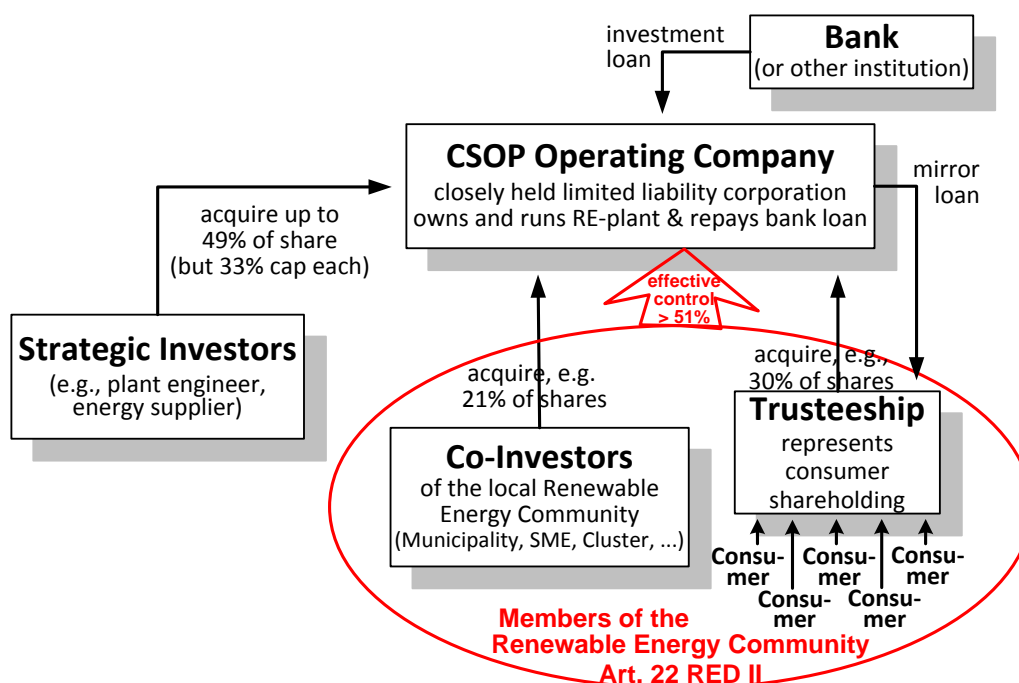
investment loan

Bank
(or other institution)

CSOP Operating Company
closely held limited liability corporation owns and runs RE-plant & repays bank loan

mirror loan

acquire up to 49% of share (but 33% cap each)

effective control > 51%

Strategic Investors
(e.g., plant engineer, energy supplier)

acquire, e.g. 21% of shares

acquire, e.g., 30% of shares

Trusteeship
represents consumer shareholding

Co-Investors
of the local Renewable Energy Community
(Municipality, SME, Cluster, ...)

Consumer
Consumer
Consumer
Consumer
Consumer

Members of the Renewable Energy Community Art. 22 RED II